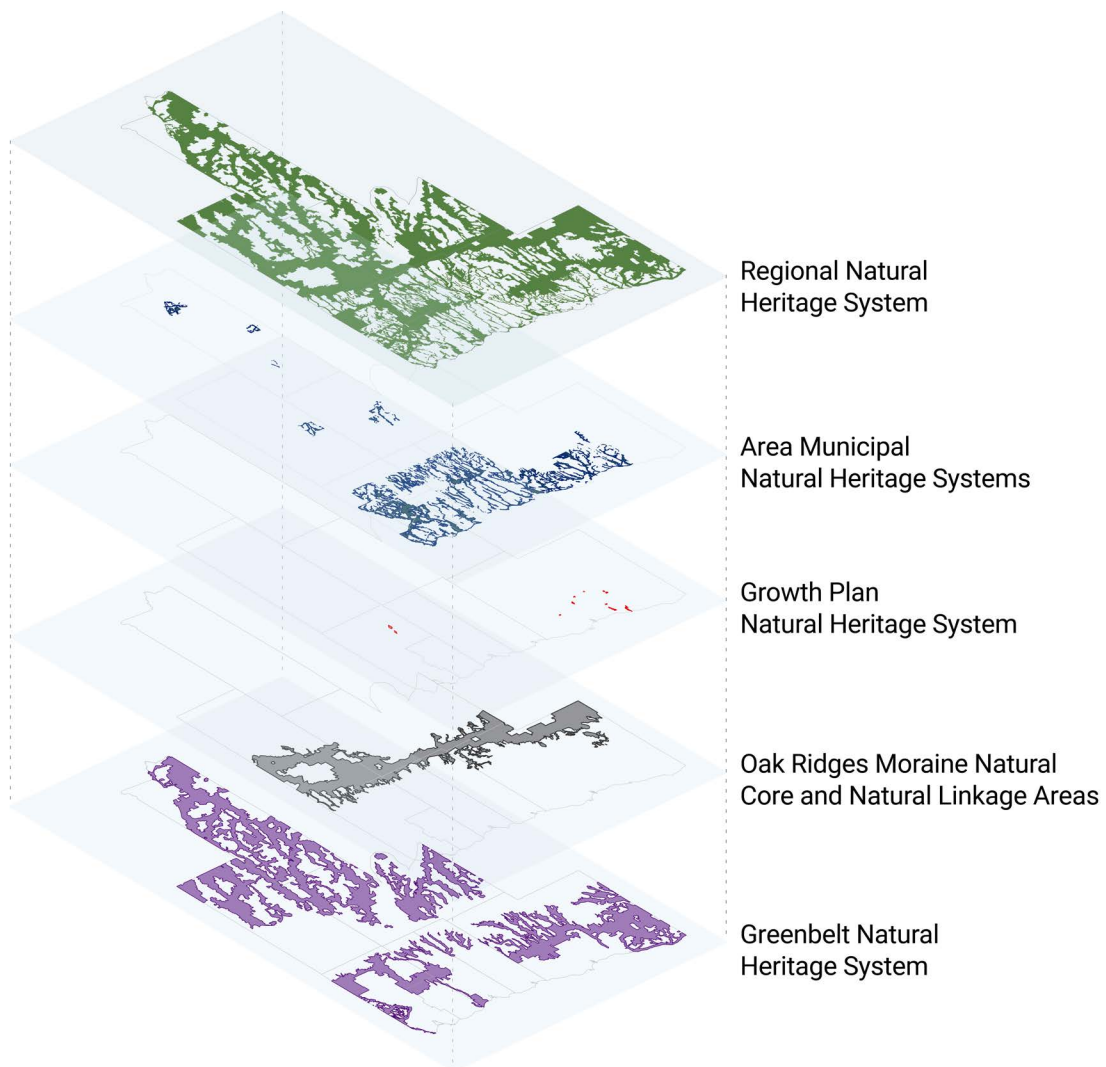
Regional Natural Heritage System

Area Municipal Natural Heritage Systems

Growth Plan Natural Heritage System

Oak Ridges Moraine Natural Core and Natural Linkage Areas

Greenbelt Natural Heritage System